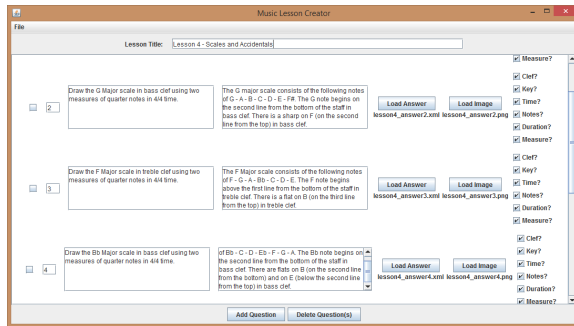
Music Lesson Creator

File

Lesson Title: Lesson 4 - Scales and Accidentals

Measure?

2

Draw the G Major scale in bass clef using two measures of quarter notes in 4/4 time.

The G major scale consists of the following notes of G - A - B - C - D - E - F#. The G note begins on the second line from the bottom of the staff in bass clef. There is a sharp on F (on the second line from the top) in bass clef.

Load Answer
lesson4_answer2.xml

Load Image
lesson4_answer2.png

Clef?
Key?
Time?
Notes?
Duration?
Measure?

3

Draw the F Major scale in treble clef using two measures of quarter notes in 4/4 time.

The F Major scale consists of the following notes of F - G - A - Bb - C - D - E. The F note begins above the first line from the bottom of the staff in treble clef. There is a flat on B (on the third line from the top) in treble clef.

Load Answer
lesson4_answer3.xml

Load Image
lesson4_answer3.png

Clef?
Key?
Time?
Notes?
Duration?
Measure?

4

Draw the Bb Major scale in bass clef using two measures of quarter notes in 4/4 time.

of Bb - C - D - Eb - F - G - A. The Bb note begins on the second line from the bottom of the staff in bass clef. There are flats on B (on the second line from the bottom) and on E (below the second line from the top) in bass clef.

Load Answer
lesson4_answer4.xml

Load Image
lesson4_answer4.png

Clef?
Key?
Time?
Notes?
Duration?
Measure?

Add Question

Delete Question(s)